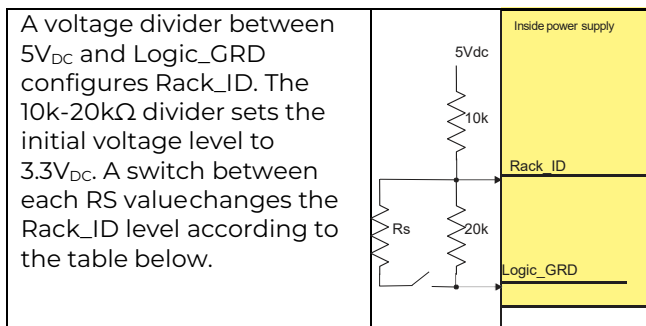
A voltage divider between $5V_{DC}$ and Logic_GRD configures Rack_ID. The 10k-20kΩ divider sets the initial voltage level to $3.3V_{DC}$. A switch between each RS valuechanges the Rack_ID level according to the table below.

Inside power supply

5Vdc

10k

Rack_ID

Rs

20k

Logic_GRD